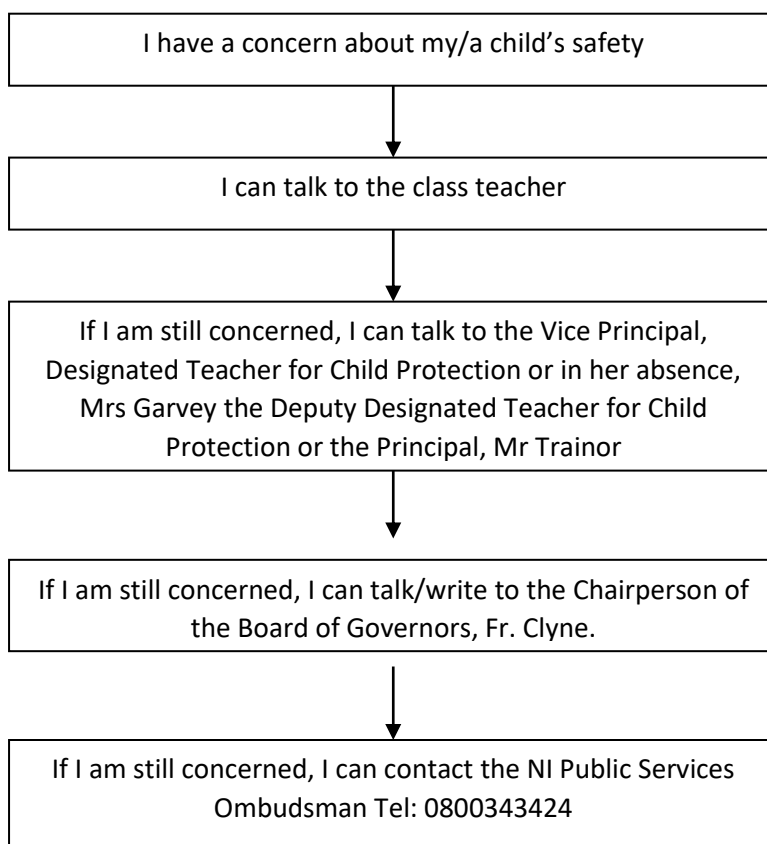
I have a concern about my/a child’s safety

I can talk to the class teacher

If I am still concerned, I can talk to the Vice Principal, Designated Teacher for Child Protection or in her absence, Mrs Garvey the Deputy Designated Teacher for Child Protection or the Principal, Mr Trainor

If I am still concerned, I can talk/write to the Chairperson of the Board of Governors, Fr. Clyne.

If I am still concerned, I can contact the NI Public Services Ombudsman Tel: 0800343424